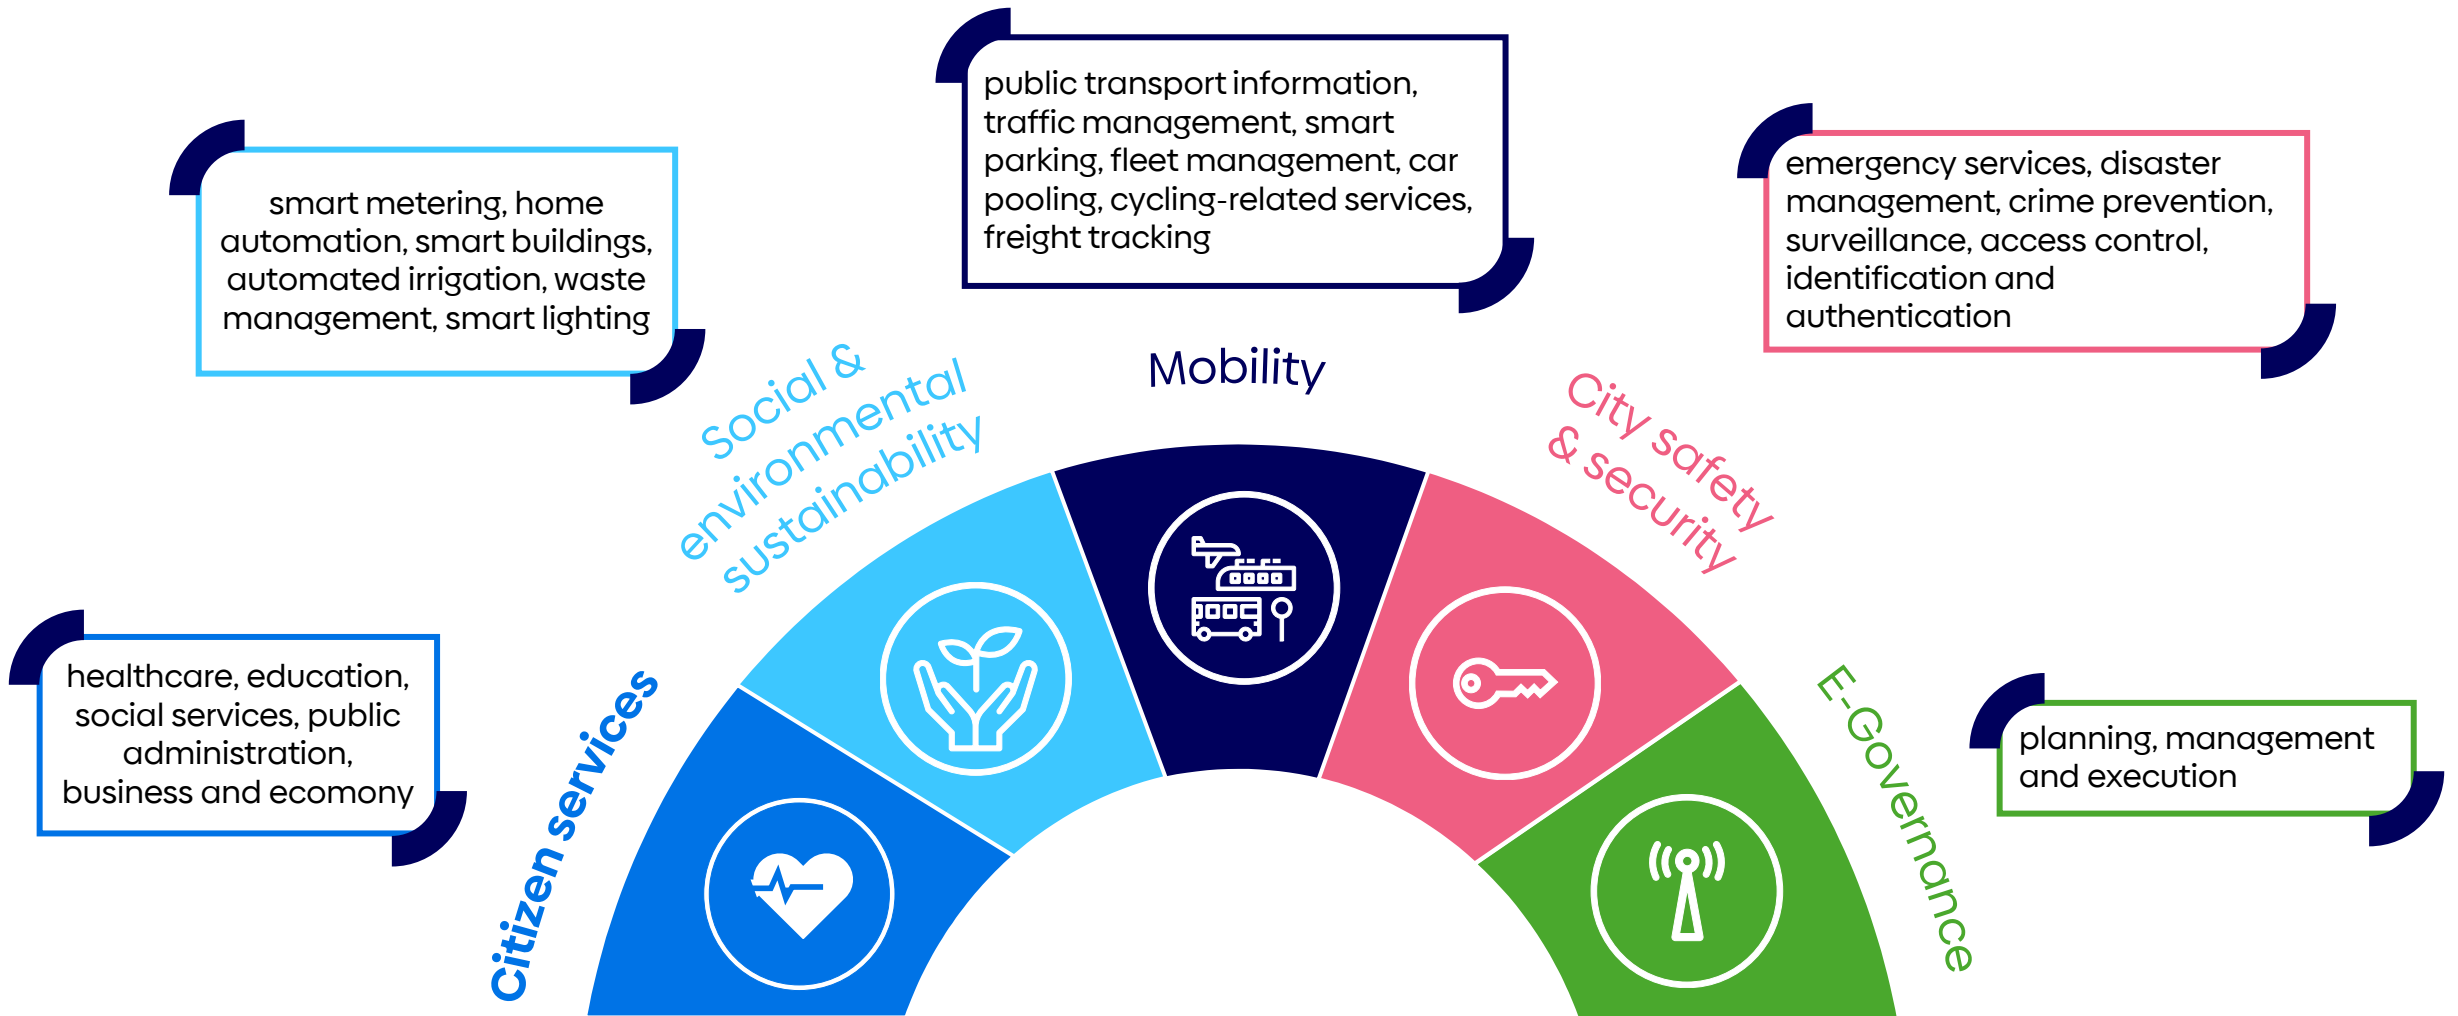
public transport information, traffic management, smart parking, fleet management, car pooling, cycling-related services, freight tracking

smart metering, home automation, smart buildings, automated irrigation, waste management, smart lighting

emergency services, disaster management, crime prevention, surveillance, access control, identification and authentication

Social & environmental sustainability

Mobility

City safety & security

healthcare, education, social services, public administration, business and ecomony

Citizen services

E-Governance

planning, management and execution